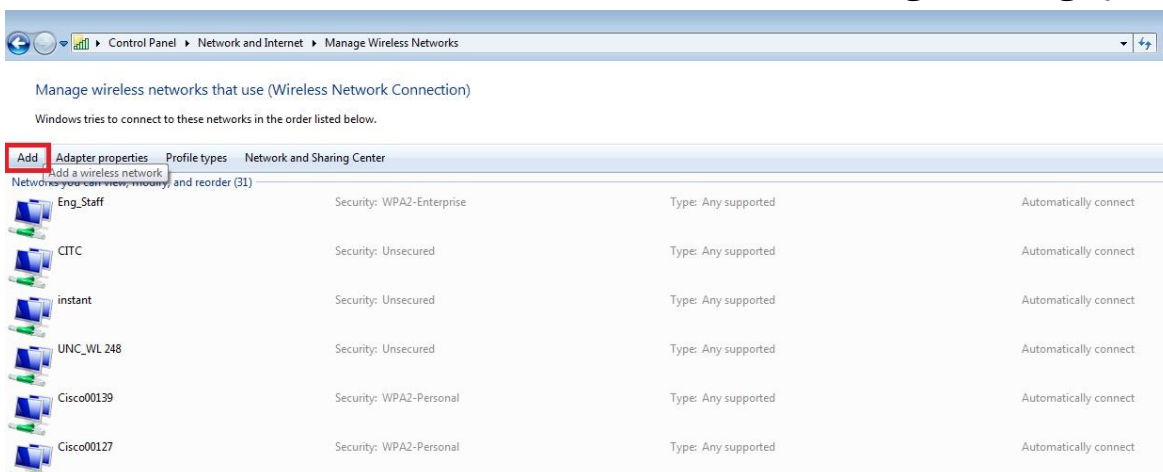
Control Panel ▸ Network and Internet ▸ Manage Wireless Networks

Manage wireless networks that use (Wireless Network Connection)

Windows tries to connect to these networks in the order listed below.

Add Adapter properties Profile types Network and Sharing Center

Add a wireless network

Netw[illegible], and reorder (31)

| | | | |
|---|---|---|---|
| Eng_Staff | Security: WPA2-Enterprise | Type: Any supported | Automatically connect |
| CITC | Security: Unsecured | Type: Any supported | Automatically connect |
| instant | Security: Unsecured | Type: Any supported | Automatically connect |
| UNC_WL 248 | Security: Unsecured | Type: Any supported | Automatically connect |
| Cisco00139 | Security: WPA2-Personal | Type: Any supported | Automatically connect |
| Cisco00127 | Security: WPA2-Personal | Type: Any supported | Automatically connect |